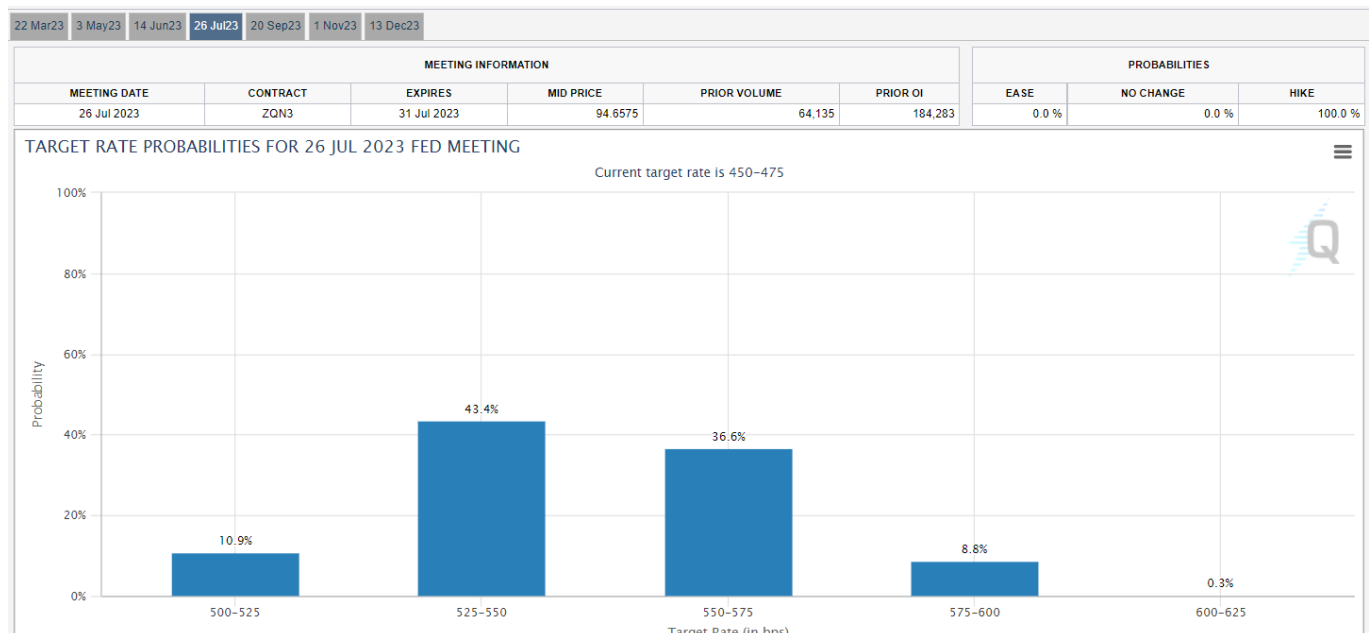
22 Mar23 3 May23 14 Jun23 26 Jul23 20 Sep23 1 Nov23 13 Dec23

| MEETING INFORMATION | | | | | |
|---|---|---|---|---|---|
| MEETING DATE | CONTRACT | EXPIRES | MID PRICE | PRIOR VOLUME | PRIOR OI |
| 26 Jul 2023 | ZQN3 | 31 Jul 2023 | 94.6575 | 64,135 | 184,283 |

| PROBABILITIES | | |
|---|---|---|
| EASE | NO CHANGE | HIKE |
| 0.0 % | 0.0 % | 100.0 % |

TARGET RATE PROBABILITIES FOR 26 JUL 2023 FED MEETING

Current target rate is 450-475

100%
80%
60%
40%
20%
0%

Probability

10.9%
43.4%
36.6%
8.8%
0.3%

500-525
525-550
550-575
575-600
600-625

Target Rate (in bps)